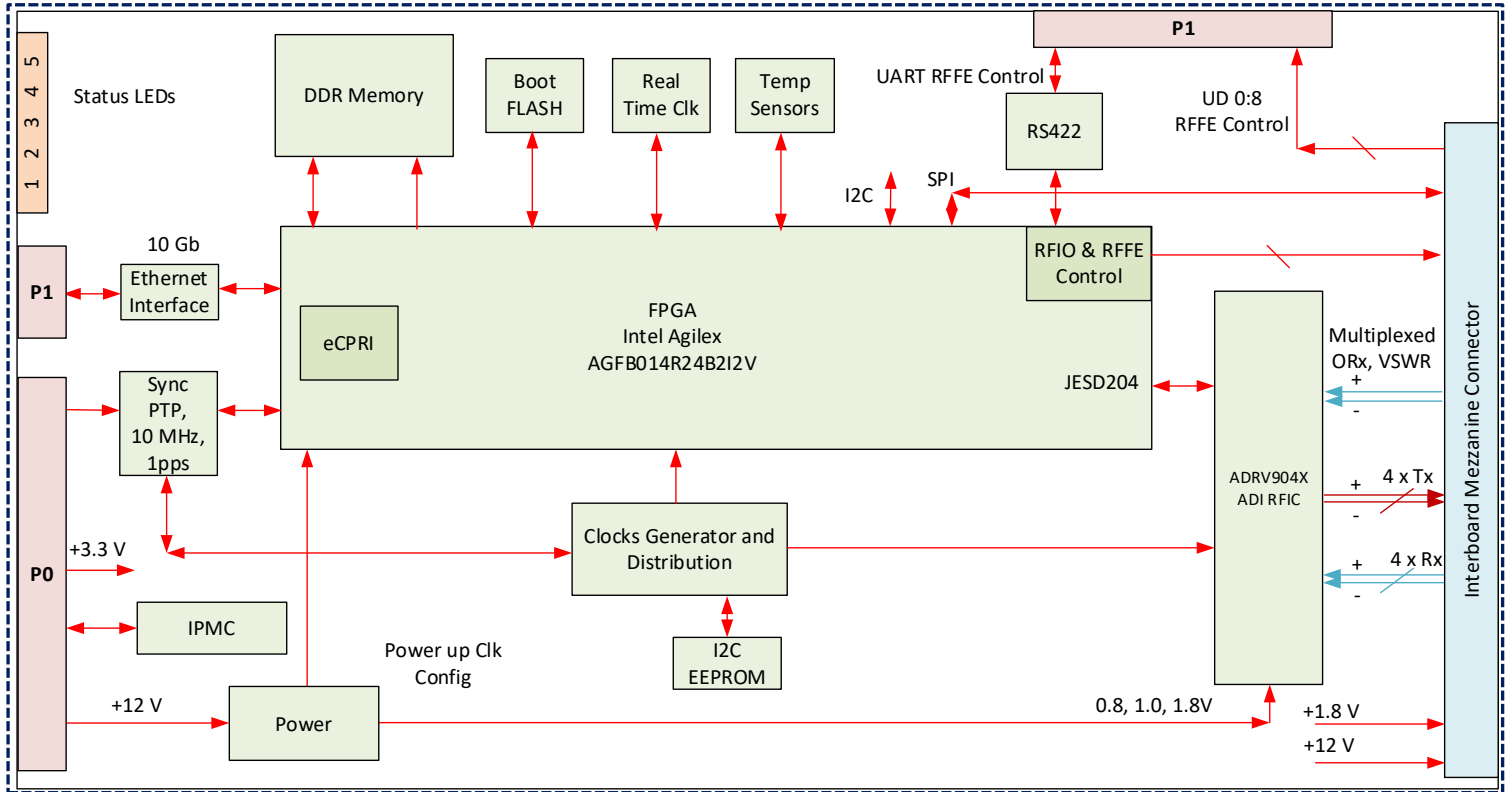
5
4
3
2
1

Status LEDs

DDR Memory

Boot FLASH

Real Time Clk

Temp Sensors

P1

UART RFFE Control

RS422

UD 0:8 RFFE Control

I2C

SPI

10 Gb

P1

Ethernet Interface

FPGA
Intel Agilex
AGFB014R24B2I2V

eCPRI

RFIO & RFFE Control

Multiplexed ORx, VSWR

+
-

JESD204

Sync PTP, 10 MHz, 1pps

ADRV904X
ADI RFIC

+
-
4 x Tx

P0

+3.3 V

Clocks Generator and Distribution

+
-
4 x Rx

Interboard Mezzanine Connector

IPMC

Power up Clk Config

I2C EEPROM

+12 V

Power

0.8, 1.0, 1.8V

+1.8 V

+12 V